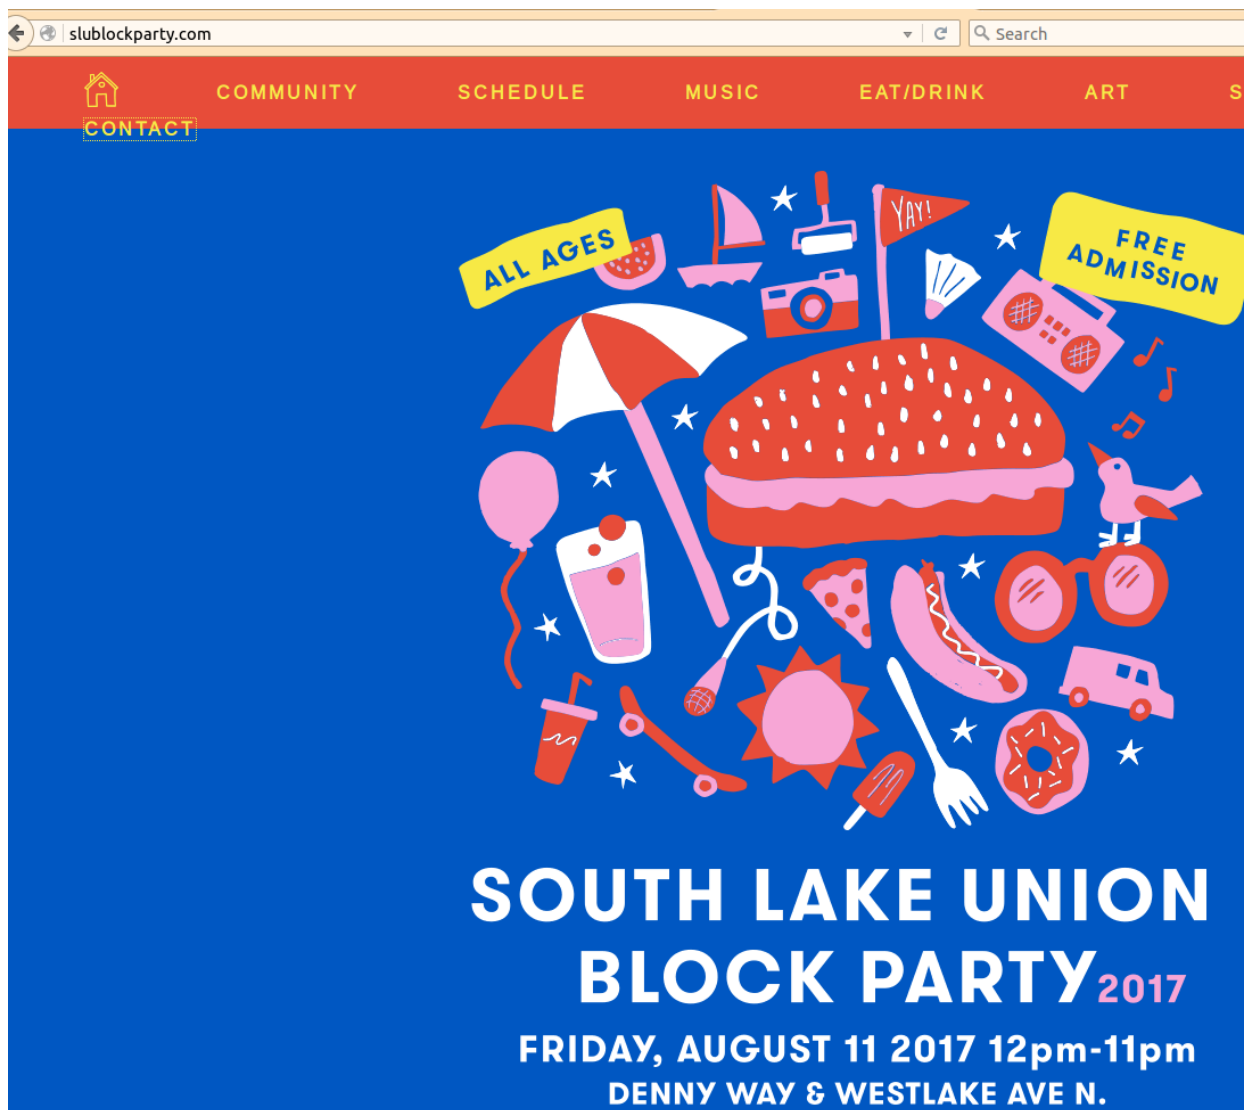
slublockparty.com

Search

COMMUNITY SCHEDULE MUSIC EAT/DRINK ART S

CONTACT

ALL AGES

YAY!

FREE ADMISSION

SOUTH LAKE UNION BLOCK PARTY 2017

FRIDAY, AUGUST 11 2017 12pm-11pm

DENNY WAY & WESTLAKE AVE N.